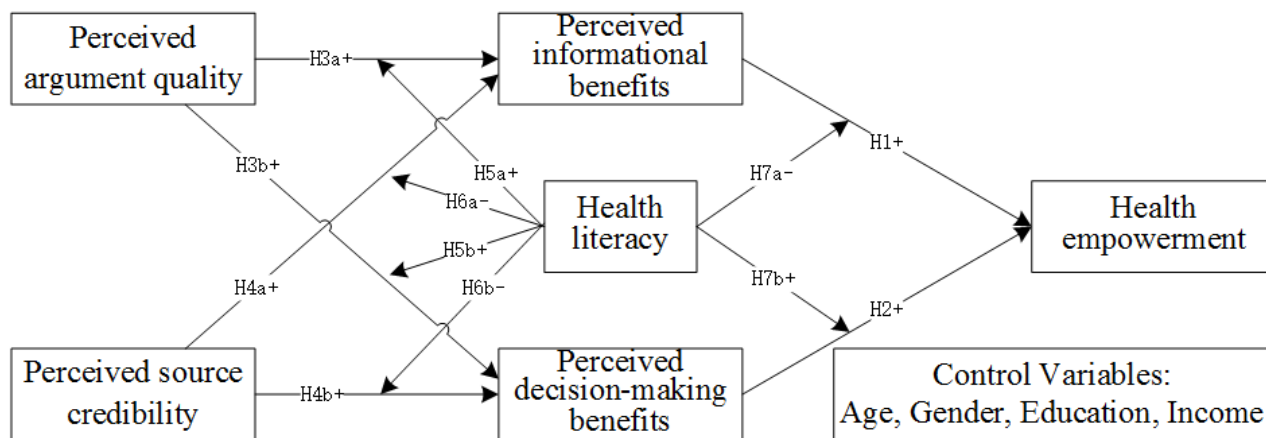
Perceived argument quality

H3a+

Perceived informational benefits

H3b+

H5a+

H6a-

Health literacy

H7a-

H1+

Health empowerment

H5b+

H4a+

H6b-

H7b+

H2+

Perceived source credibility

H4b+

Perceived decision-making benefits

Control Variables: Age, Gender, Education, Income